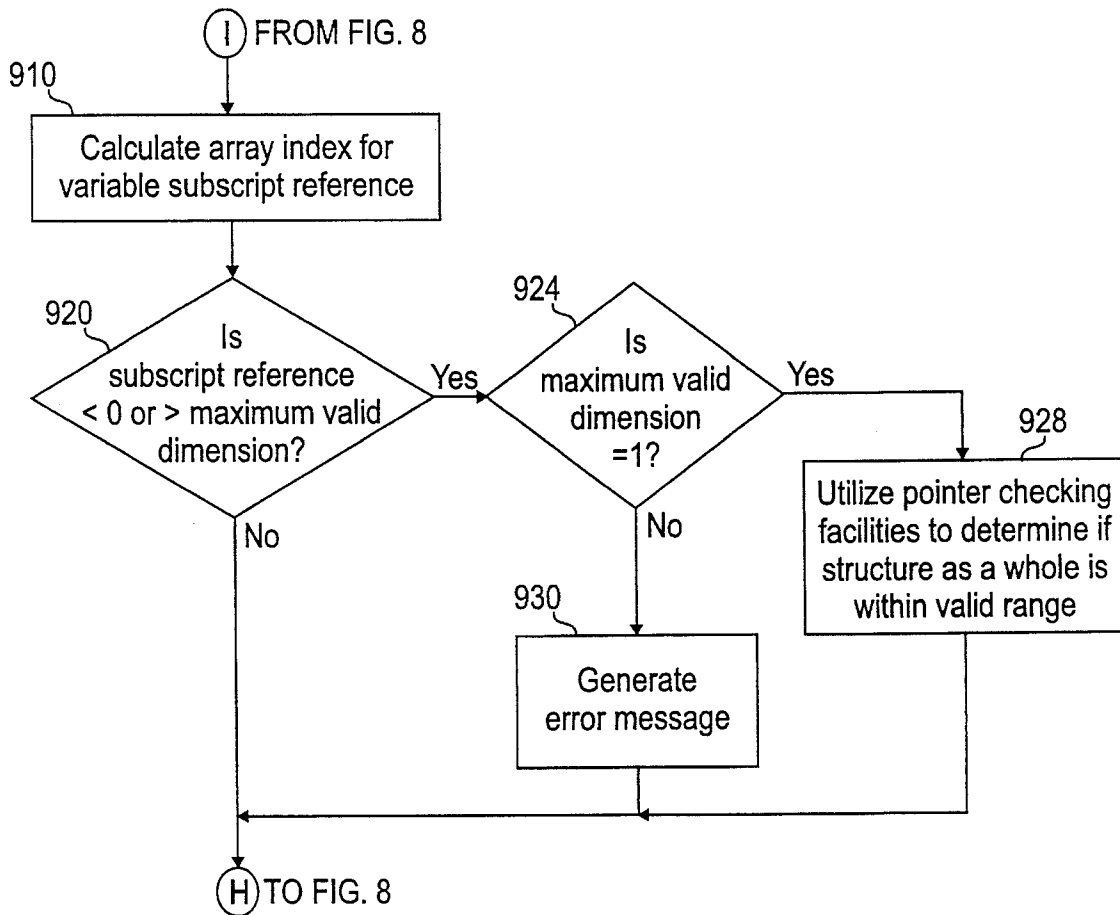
I FROM FIG. 8

910

Calculate array index for variable subscript reference

920

Is subscript reference < 0 or > maximum valid dimension?

Yes

924

Is maximum valid dimension =1?

Yes

928

Utilize pointer checking facilities to determine if structure as a whole is within valid range

No

No

930

Generate error message

H TO FIG. 8